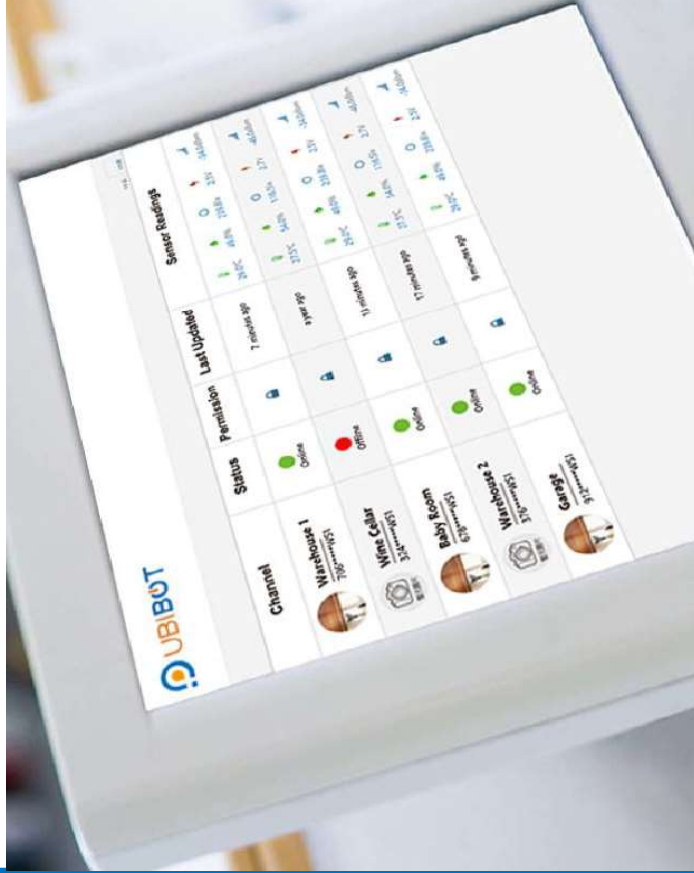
UBIBOT

| Channel | Status | Permission | Last Updated | Sensor Readings |
|---|---|---|---|---|
| Warehouse 1 706*******VS1 | Online | | 7 minutes ago | 26.1°C 46.8% 2318lx 3.1V -54dBm |
| Wine Cellar 324*******VS1 | Offline | | a year ago | 27.3°C 54.0% 1183lx 2.7V -66dBm |
| Baby Room 678*******VS1 | Online | | 13 minutes ago | 25.6°C 46.8% 2318lx 3.1V -54dBm |
| Warehouse 2 370*******VS1 | Online | | 17 minutes ago | 27.3°C 54.0% 1183lx 2.7V -66dBm |
| Garage 913*******VS1 | Online | | 8 minutes ago | 26.1°C 46.8% 2318lx 3.1V -54dBm |